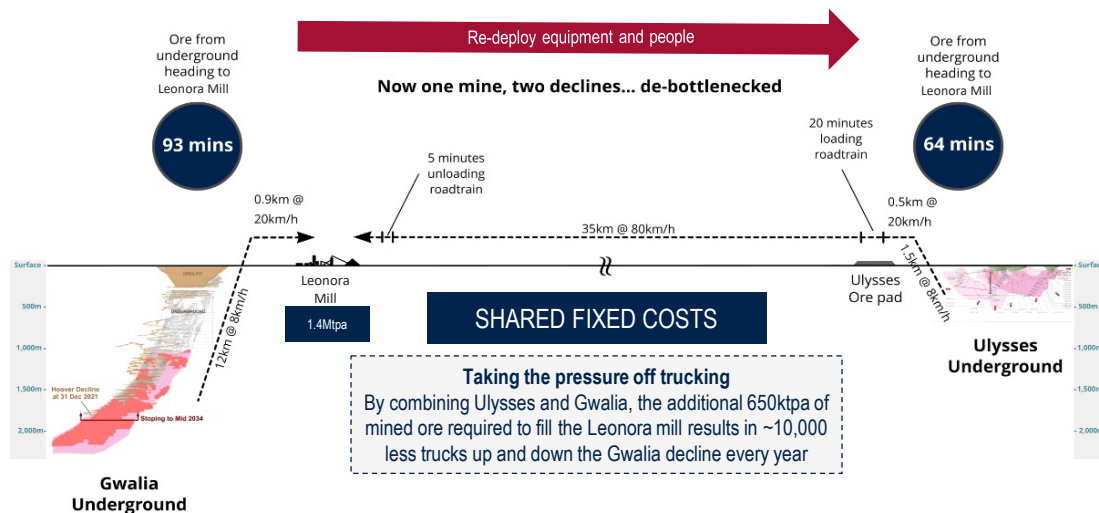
Re-deploy equipment and people

Ore from underground heading to Leonora Mill

93 mins

Now one mine, two declines... de-bottlenecked

Ore from underground heading to Leonora Mill

64 mins

20 minutes loading roadtrain

5 minutes unloading roadtrain

0.9km @ 20km/h

35km @ 80km/h

0.5km @ 20km/h

1.5km @ 8km/h

Surface

500m

1,000m

1,500m

2,000m

OPEN PIT

UNDERGROUND

Hoover Decline at 31 Dec 2021

Stoping to Mid 2034

12km @ 8km/h

Leonora Mill

1.4Mtpa

SHARED FIXED COSTS

Ulysses Ore pad

Surface

500m

1,000m

1,500m

2,000m

Ulysses Underground

Taking the pressure off trucking

By combining Ulysses and Gwalia, the additional 650ktpa of mined ore required to fill the Leonora mill results in ~10,000 less trucks up and down the Gwalia decline every year

Gwalia Underground